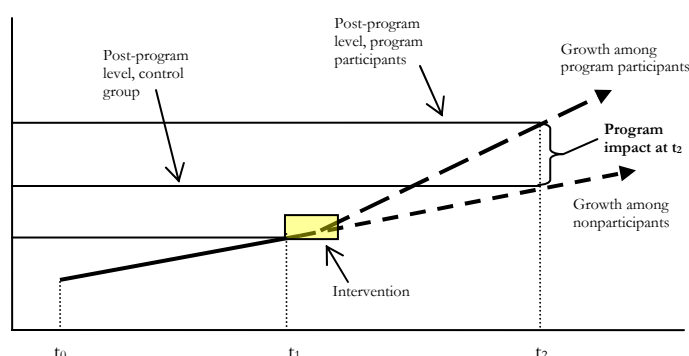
Post-program level, program participants

Growth among program participants

Post-program level, control group

Program impact at $t_2$

Growth among nonparticipants

Intervention

$t_0$

$t_1$

$t_2$